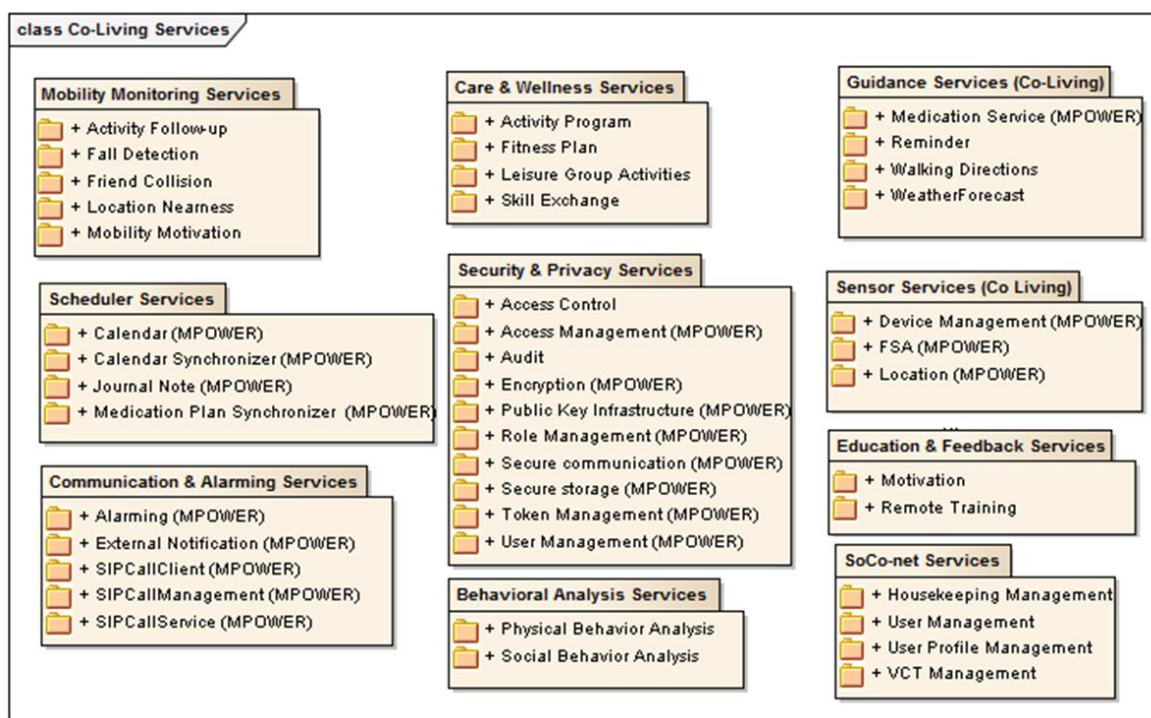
class Co-Living Services

Mobility Monitoring Services
+ Activity Follow-up
+ Fall Detection
+ Friend Collision
+ Location Nearness
+ Mobility Motivation

Scheduler Services
+ Calendar (MPOWER)
+ Calendar Synchronizer (MPOWER)
+ Journal Note (MPOWER)
+ Medication Plan Synchronizer (MPOWER)

Communication & Alarming Services
+ Alarming (MPOWER)
+ External Notification (MPOWER)
+ SIPCallClient (MPOWER)
+ SIPCallManagement (MPOWER)
+ SIPCallService (MPOWER)

Care & Wellness Services
+ Activity Program
+ Fitness Plan
+ Leisure Group Activities
+ Skill Exchange

Security & Privacy Services
+ Access Control
+ Access Management (MPOWER)
+ Audit
+ Encryption (MPOWER)
+ Public Key Infrastructure (MPOWER)
+ Role Management (MPOWER)
+ Secure communication (MPOWER)
+ Secure storage (MPOWER)
+ Token Management (MPOWER)
+ User Management (MPOWER)

Behavioral Analysis Services
+ Physical Behavior Analysis
+ Social Behavior Analysis

Guidance Services (Co-Living)
+ Medication Service (MPOWER)
+ Reminder
+ Walking Directions
+ WeatherForecast

Sensor Services (Co Living)
+ Device Management (MPOWER)
+ FSA (MPOWER)
+ Location (MPOWER)

Education & Feedback Services
+ Motivation
+ Remote Training

SoCo-net Services
+ Housekeeping Management
+ User Management
+ User Profile Management
+ VCT Management